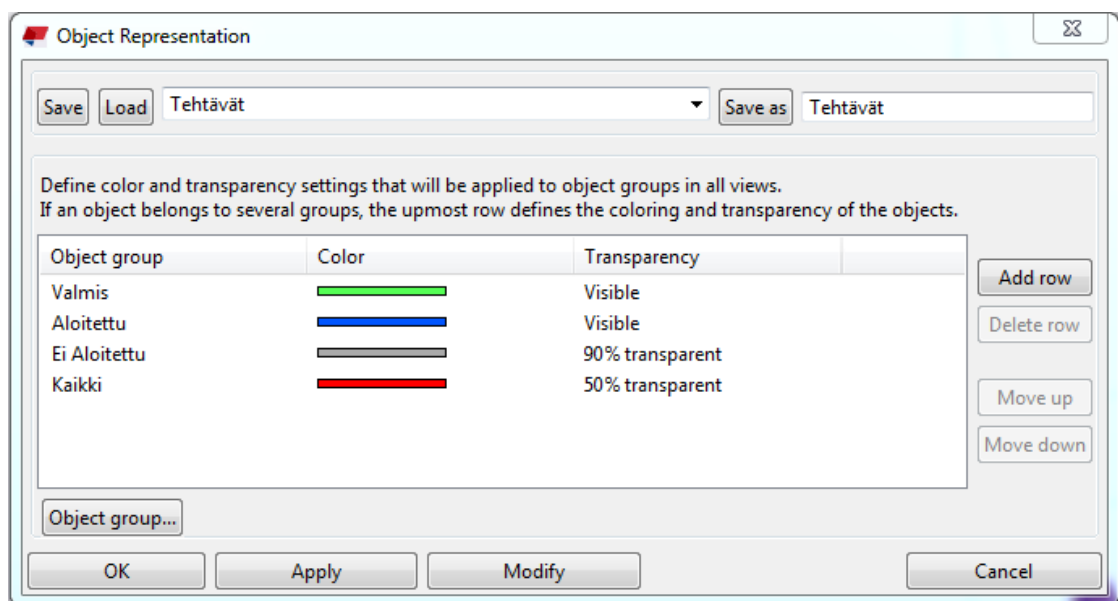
Object Representation

Save Load Tehtävät Save as Tehtävät

Define color and transparency settings that will be applied to object groups in all views.
If an object belongs to several groups, the upmost row defines the coloring and transparency of the objects.

| Object group | Color | Transparency |
|---|---|---|
| Valmis | | Visible |
| Aloitettu | | Visible |
| Ei Aloitettu | | 90% transparent |
| Kaikki | | 50% transparent |

Add row
Delete row
Move up
Move down

Object group...

OK Apply Modify Cancel